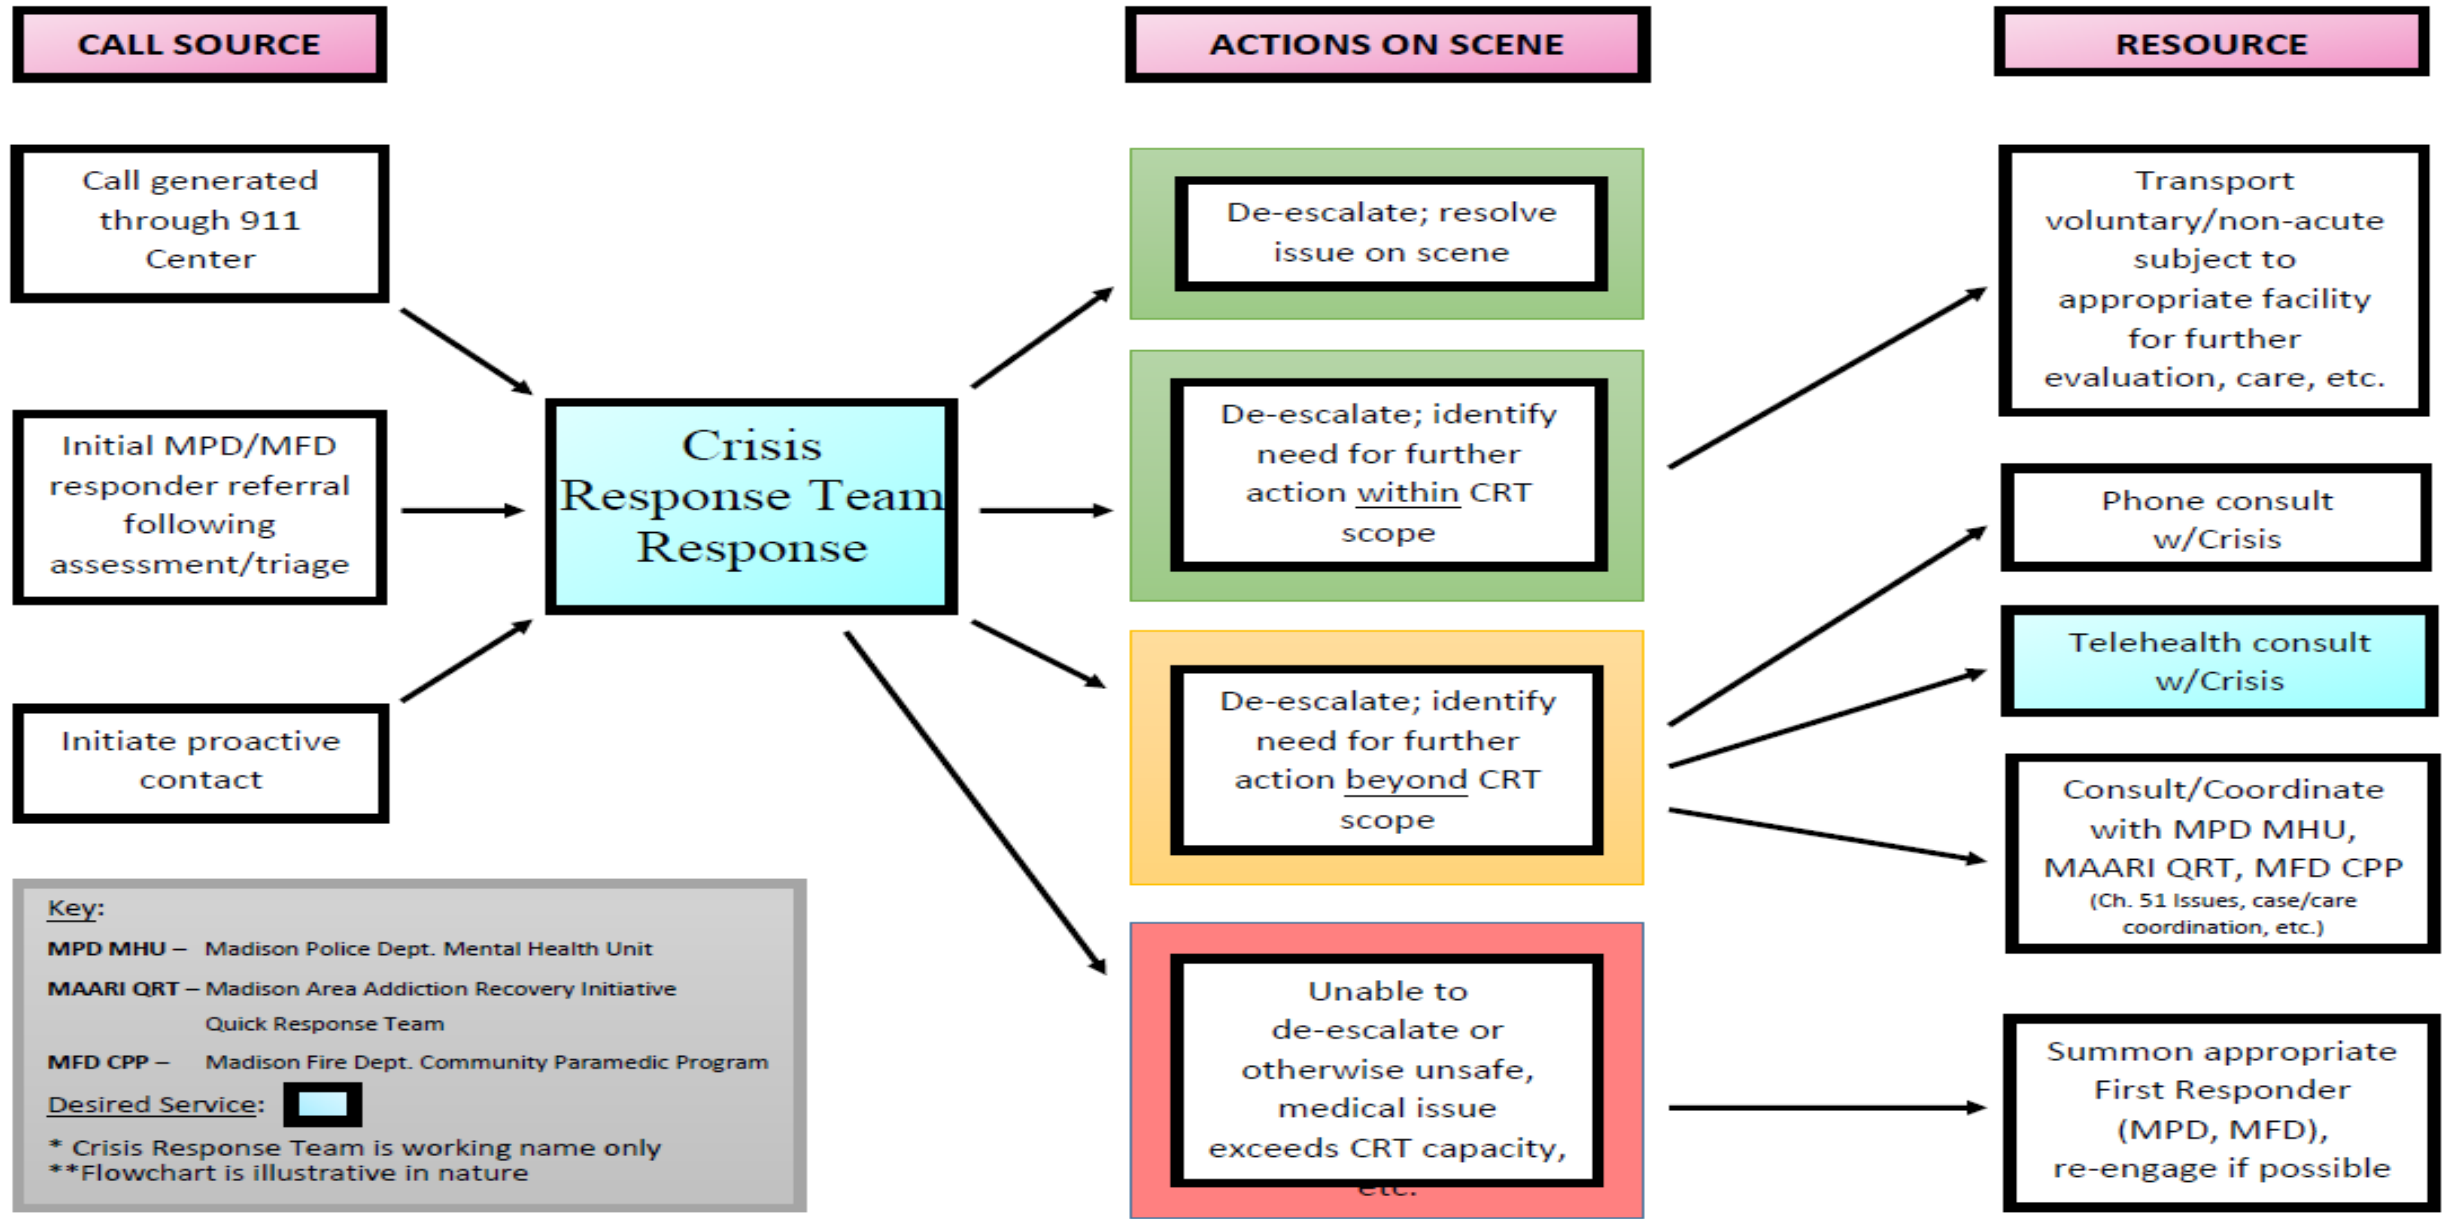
CALL SOURCE

ACTIONS ON SCENE

RESOURCE

Call generated through 911 Center

Initial MPD/MFD responder referral following assessment/triage

Initiate proactive contact

Crisis Response Team Response

De-escalate; resolve issue on scene

De-escalate; identify need for further action within CRT scope

De-escalate; identify need for further action beyond CRT scope

Unable to de-escalate or otherwise unsafe, medical issue exceeds CRT capacity, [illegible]

Transport voluntary/non-acute subject to appropriate facility for further evaluation, care, etc.

Phone consult w/Crisis

Telehealth consult w/Crisis

Consult/Coordinate with MPD MHU, MAARI QRT, MFD CPP (Ch. 51 Issues, case/care coordination, etc.)

Summon appropriate First Responder (MPD, MFD), re-engage if possible

Key:
MPD MHU – Madison Police Dept. Mental Health Unit
MAARI QRT – Madison Area Addiction Recovery Initiative Quick Response Team
MFD CPP – Madison Fire Dept. Community Paramedic Program
Desired Service:
* Crisis Response Team is working name only
**Flowchart is illustrative in nature